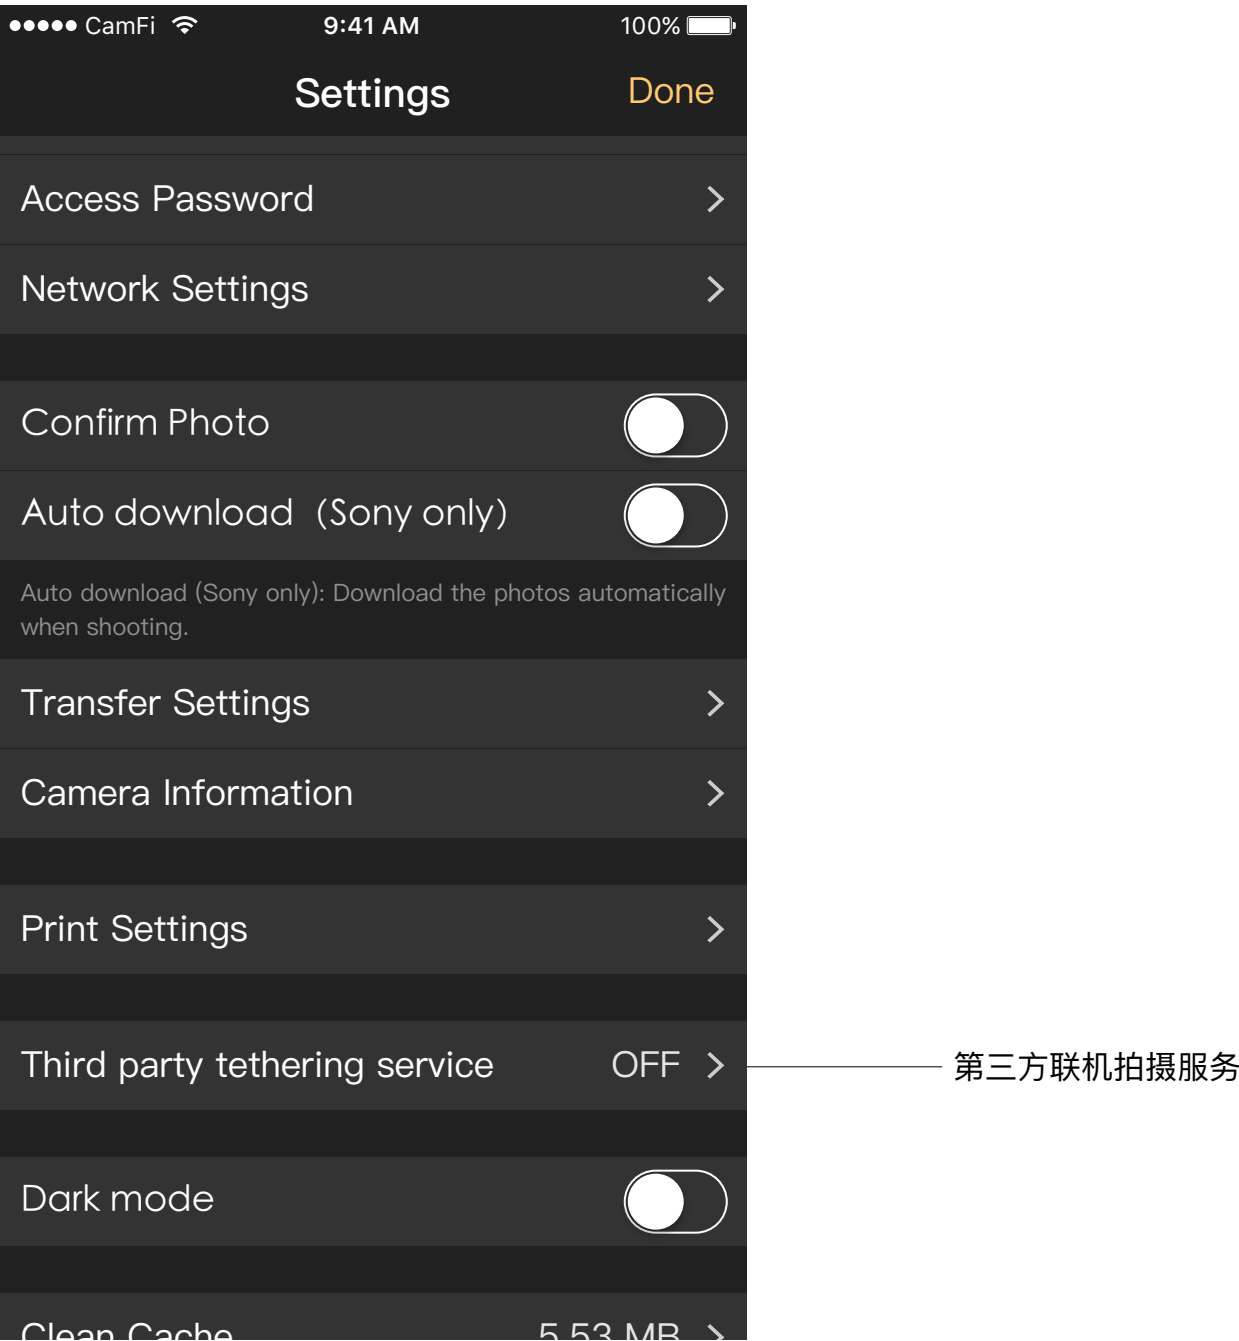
●●●●● CamFi 9:41 AM 100%

Settings Done

Access Password

Network Settings

Confirm Photo

Auto download (Sony only)

Auto download (Sony only): Download the photos automatically when shooting.

Transfer Settings

Camera Information

Print Settings

Third party tethering service OFF

第三方联机拍摄服务

Dark mode

Clean Cache 5.53 MB